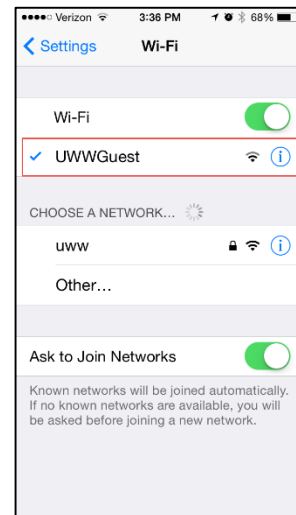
●●●●○ Verizon 3:36 PM 68%

Settings Wi-Fi

Wi-Fi

UWWGuest

CHOOSE A NETWORK...

uww

Other...

Ask to Join Networks

Known networks will be joined automatically. If no known networks are available, you will be asked before joining a new network.